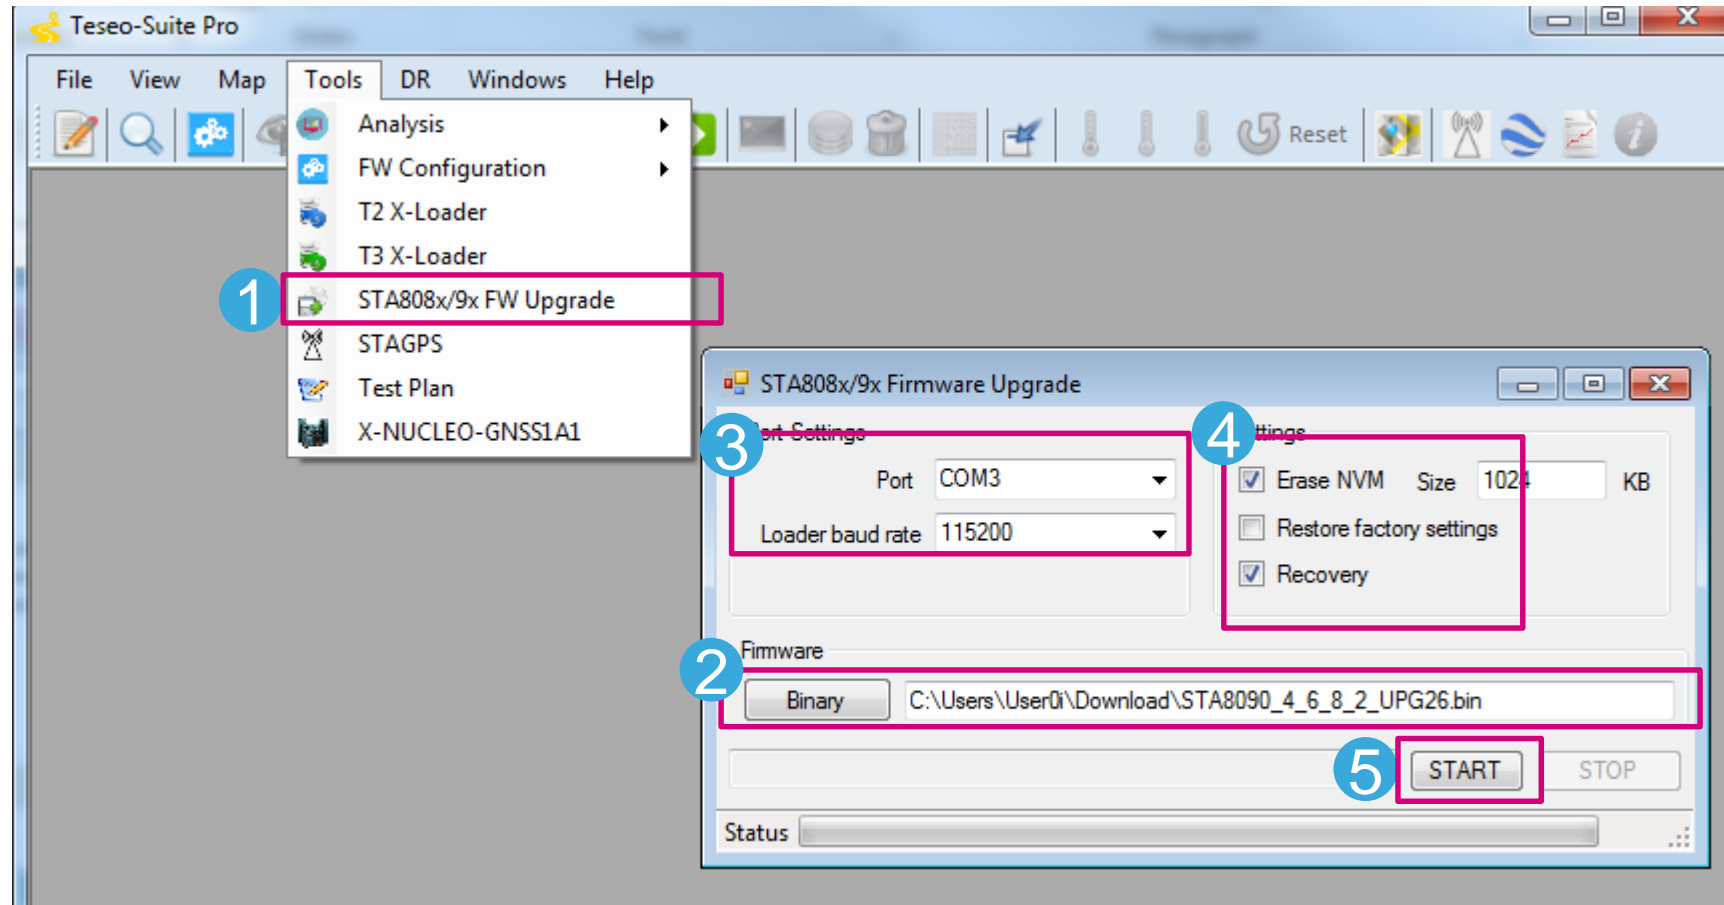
Teseo-Suite Pro

File View Map Tools DR Windows Help

Reset

Analysis
FW Configuration
T2 X-Loader
T3 X-Loader
1
STA808x/9x FW Upgrade
STAGPS
Test Plan
X-NUCLEO-GNSS1A1

STA808x/9x Firmware Upgrade

3
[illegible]rt Settings
Port COM3
Loader baud rate 115200

4
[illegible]ttings
Erase NVM Size 1024 KB
Restore factory settings
Recovery

Firmware
2
Binary C:\Users\User0i\Download\STA8090_4_6_8_2_UPG26.bin

5
START STOP

Status